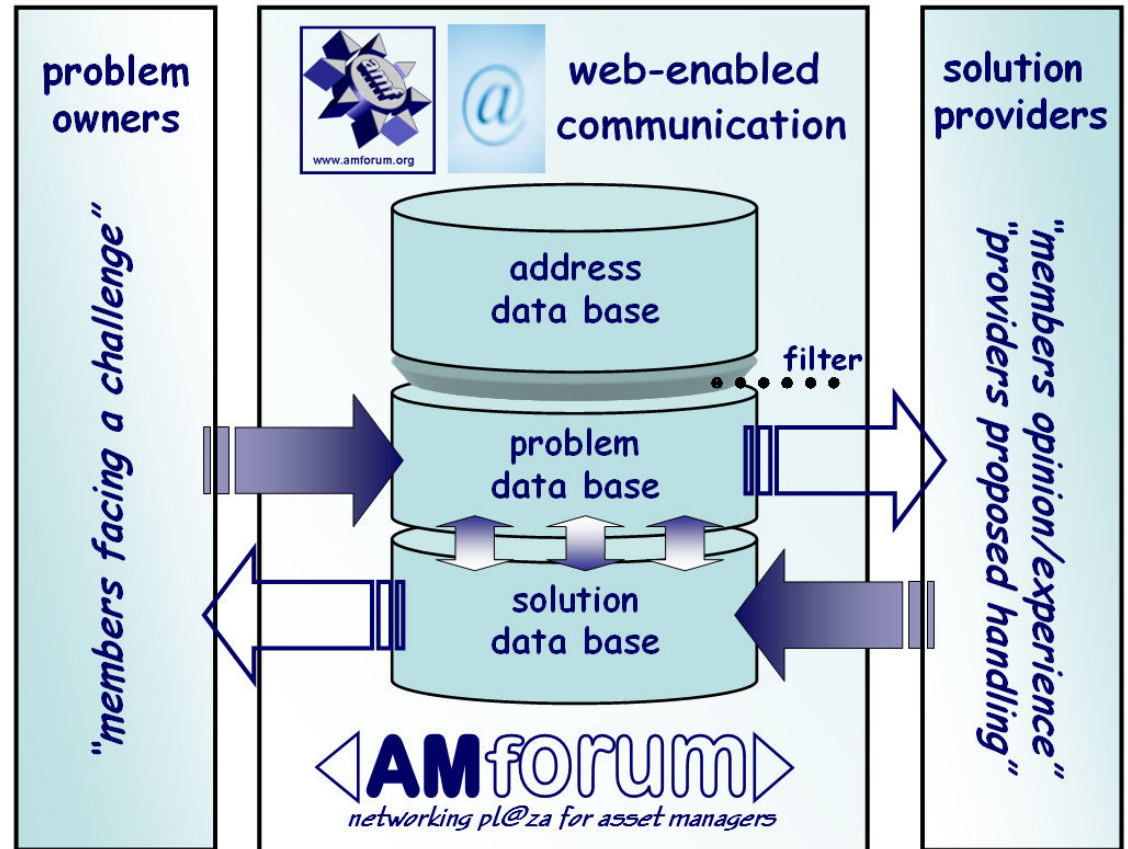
problem owners

"members facing a challenge"

www.amforum.org

@

web-enabled communication

address data base

filter

problem data base

solution data base

AMforum

networking pl@za for asset managers

solution providers

"members opinion/experience"
"providers proposed handling"